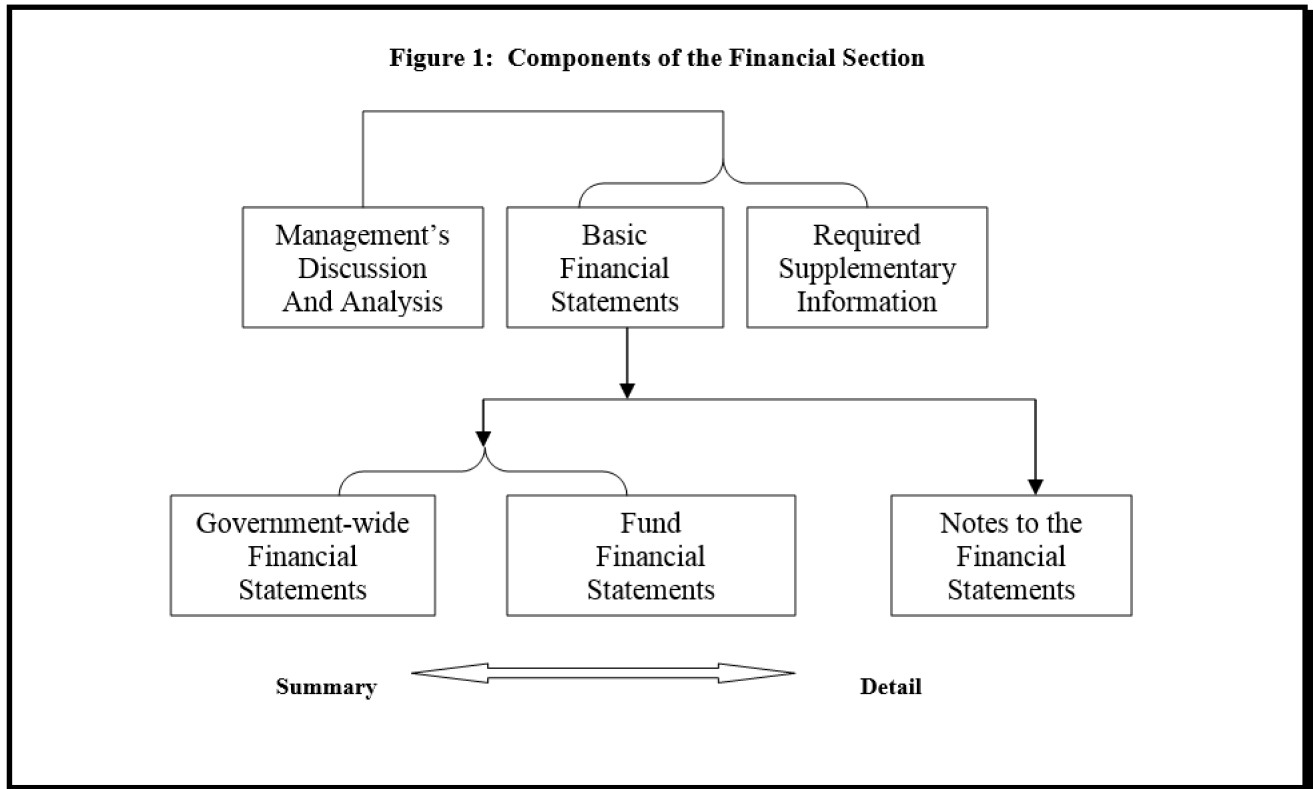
Figure 1: Components of the Financial Section

Management's Discussion And Analysis

Basic Financial Statements

Required Supplementary Information

Government-wide Financial Statements

Fund Financial Statements

Notes to the Financial Statements

Summary

Detail